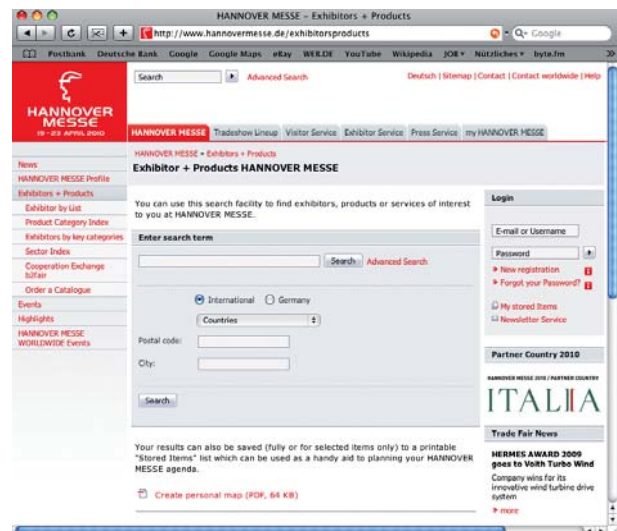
HANNOVER MESSE – Exhibitors + Products

http://www.hannovermesse.de/exhibitorsproducts

Q- Google

Posthank Deutsche Bank Google Google Maps eBay WELT.DE YouTube Wikipedia JOB▾ Nützliches▾ byte.fm

HANNOVER MESSE
19 - 23 APRIL 2010

Search

Advanced Search

Deutsch | Sitemap | Contact | Contact worldwide | Help

HANNOVER MESSE | Tradeshow Lineup | Visitor Service | Exhibitor Service | Press Service | my HANNOVER MESSE

News
HANNOVER MESSE Profile
Exhibitors + Products
Exhibitor by List
Product Category Index
Exhibitors by key categories
Sector Index
Cooperation Exchange b2fair
Order a Catalogue
Events
Highlights
HANNOVER MESSE WORLDWIDE Events

HANNOVER MESSE » Exhibitors + Products

Exhibitor + Products HANNOVER MESSE

You can use this search facility to find exhibitors, products or services of interest to you at HANNOVER MESSE.

Enter search term

Search Advanced Search

International Germany

Countries

Postal code:

City:

Search

Your results can also be saved (fully or for selected items only) to a printable "Stored Items" list which can be used as a handy aid to planning your HANNOVER MESSE agenda.

Create personal map (PDF, 64 KB)

Login

E-mail or Username

Password

New registration

Forgot your Password?

My stored Items

Newsletter Service

Partner Country 2010

HANNOVER MESSE 2010 / PARTNER COUNTRY

ITALIA

Trade Fair News

HERMES AWARD 2009 goes to Voith Turbo Wind

Company wins for its innovative wind turbine drive system

more